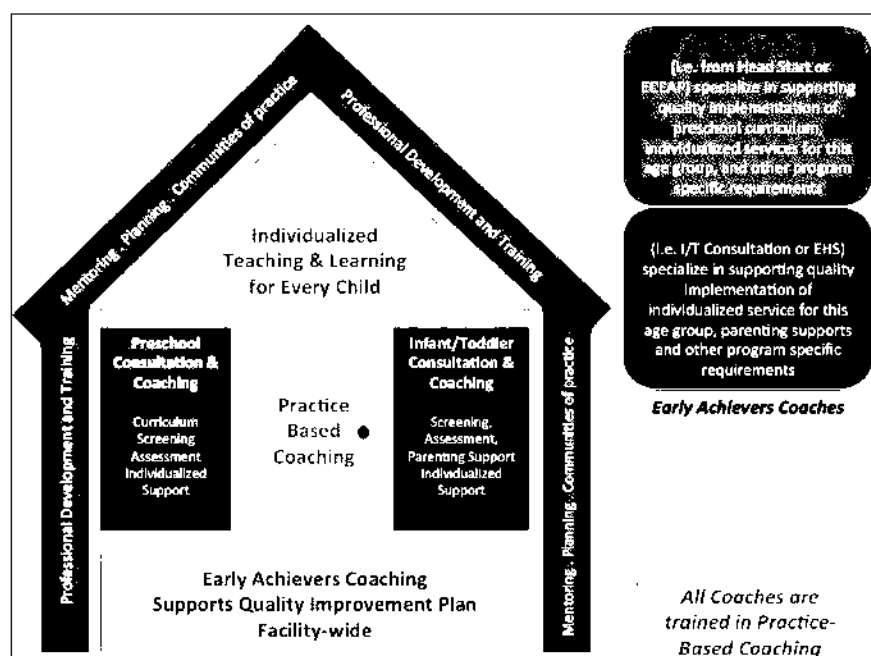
Mentoring . Planning . Communities of practice

Professional Development and Training

Individualized Teaching & Learning for Every Child

Professional Development and Training

Preschool Consultation & Coaching

Curriculum Screening Assessment Individualized Support

Practice Based Coaching

Infant/Toddler Consultation & Coaching

Screening, Assessment, Parenting Support Individualized Support

Mentoring . Planning . Communities of practice

Early Achievers Coaching Supports Quality Improvement Plan Facility-wide

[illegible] (i.e. from Head Start or ECEAP) specialize in supporting quality implementation of preschool curriculum, individualized services for this age group, and other program specific requirements

(i.e. I/T Consultation or EHS) specialize in supporting quality implementation of individualized service for this age group, parenting supports and other program specific requirements

Early Achievers Coaches

All Coaches are trained in Practice-Based Coaching